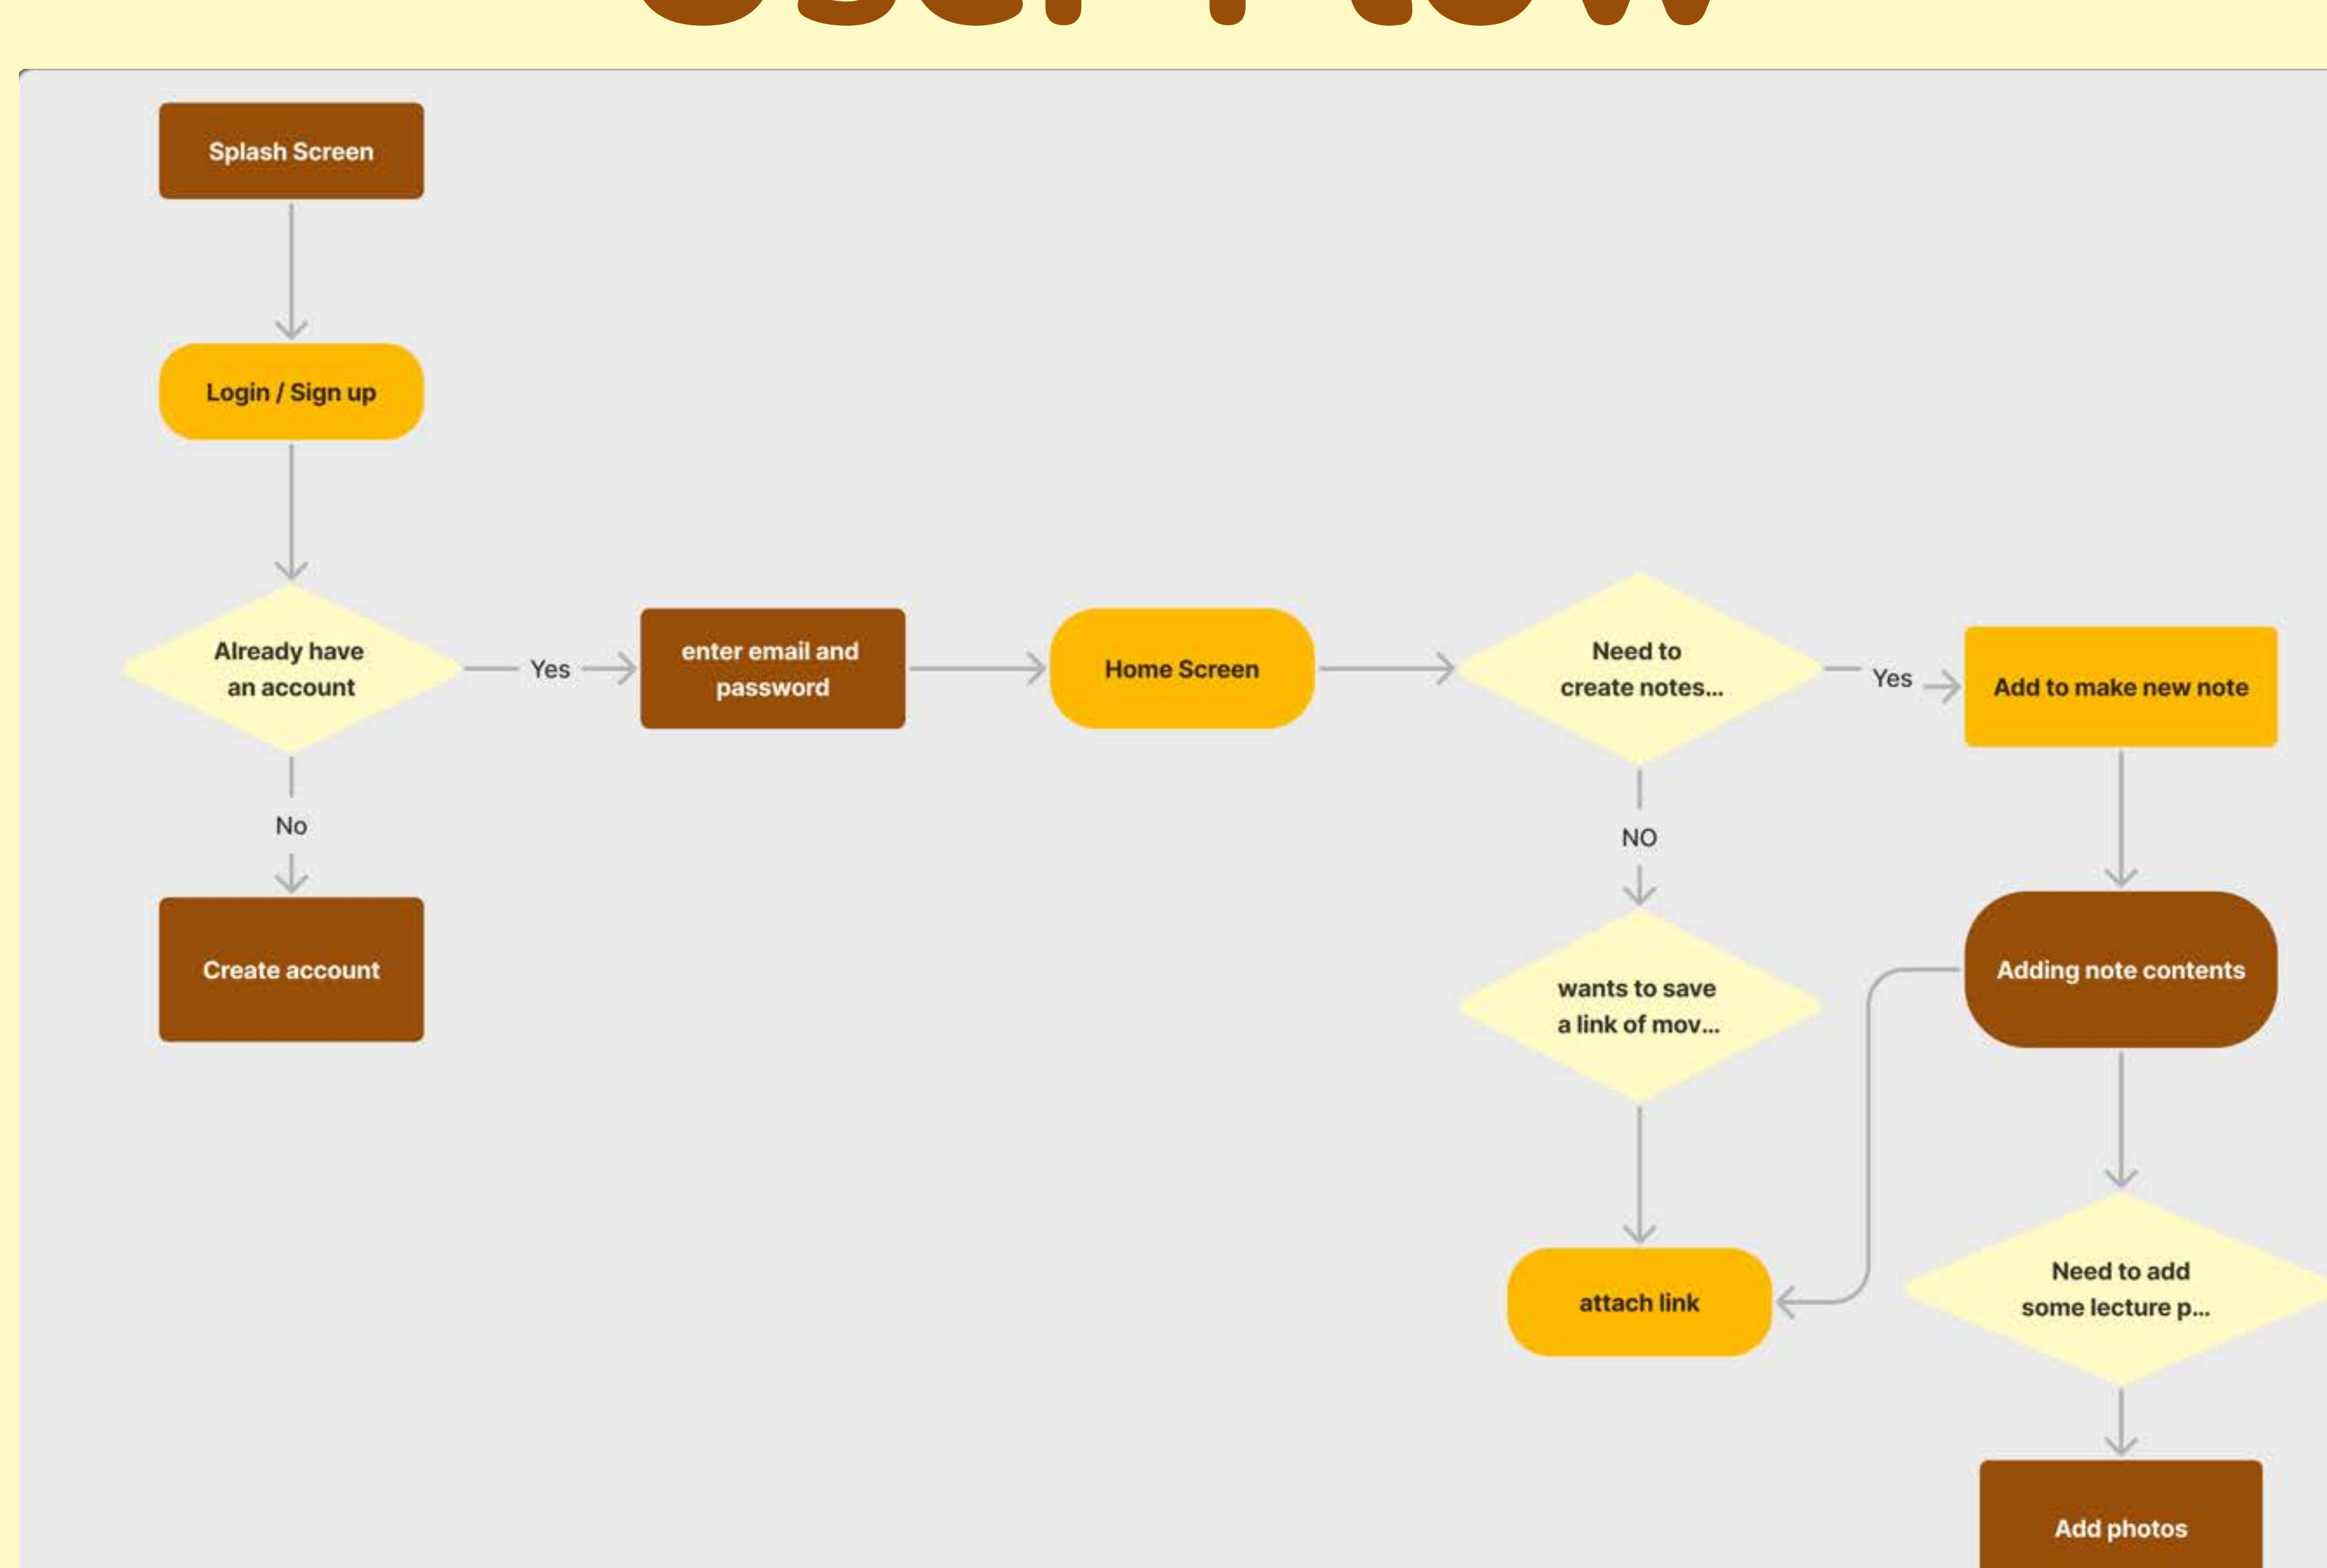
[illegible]

Splash Screen

Login / Sign up

Already have an account

Yes

enter email and password

Home Screen

Need to create notes...

Yes

Add to make new note

No

Create account

NO

wants to save a link of mov...

Adding note contents

attach link

Need to add some lecture p...

Add photos